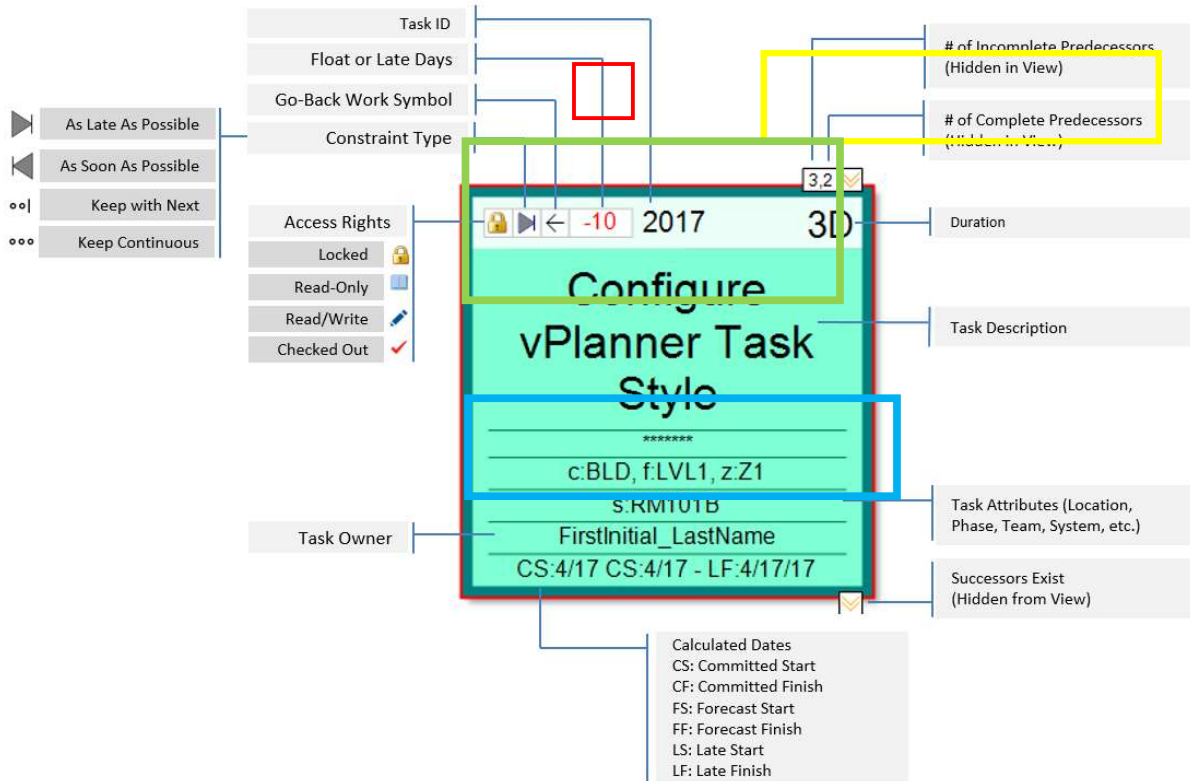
Task ID

Float or Late Days

Go-Back Work Symbol

Constraint Type

As Late As Possible

As Soon As Possible

Keep with Next

Keep Continuous

Access Rights

Locked

Read-Only

Read/Write

Checked Out

# of Incomplete Predecessors (Hidden in View)

# of Complete Predecessors (Hidden in View)

3,2

-10 2017 3D

Duration

Configure vPlanner Task Style

Task Description

*******

c:BLD, f:LVL1, z:Z1

s:RM101B

Task Attributes (Location, Phase, Team, System, etc.)

Task Owner

FirstInitial_LastName

CS:4/17 CS:4/17 - LF:4/17/17

Successors Exist (Hidden from View)

Calculated Dates
CS: Committed Start
CF: Committed Finish
FS: Forecast Start
FF: Forecast Finish
LS: Late Start
LF: Late Finish